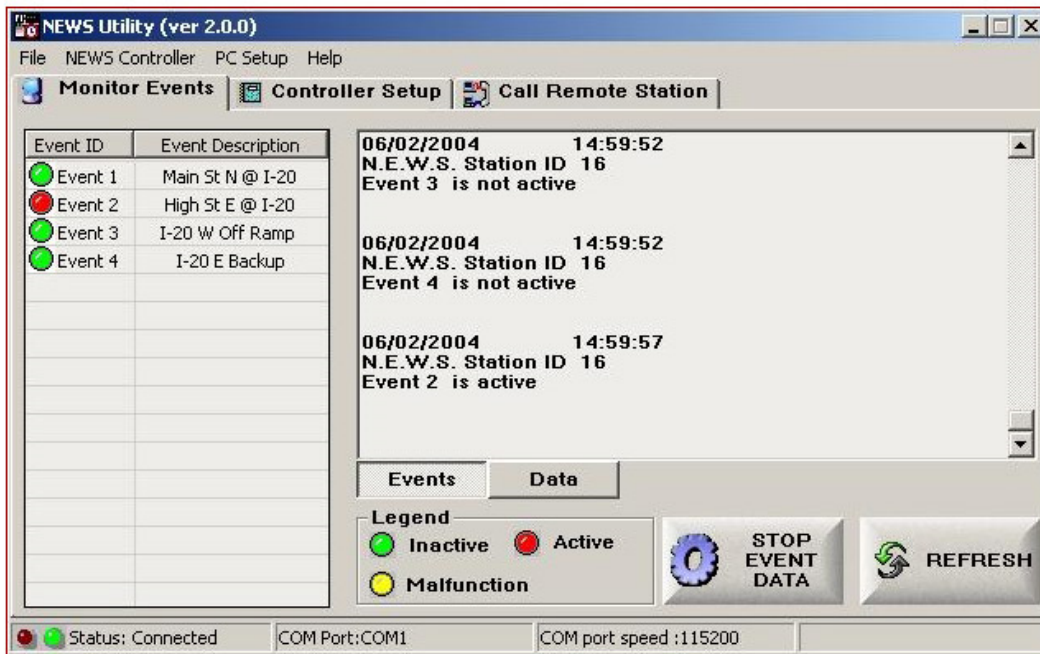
NEWS Utility (ver 2.0.0)

File NEWS Controller PC Setup Help

Monitor Events | Controller Setup | Call Remote Station

| Event ID | Event Description |
|---|---|
| Event 1 | Main St N @ I-20 |
| Event 2 | High St E @ I-20 |
| Event 3 | I-20 W Off Ramp |
| Event 4 | I-20 E Backup |

06/02/2004 14:59:52
N.E.W.S. Station ID 16
Event 3 is not active

06/02/2004 14:59:52
N.E.W.S. Station ID 16
Event 4 is not active

06/02/2004 14:59:57
N.E.W.S. Station ID 16
Event 2 is active

Events Data

Legend
Inactive Active
Malfunction

STOP EVENT DATA

REFRESH

Status: Connected COM Port:COM1 COM port speed :115200